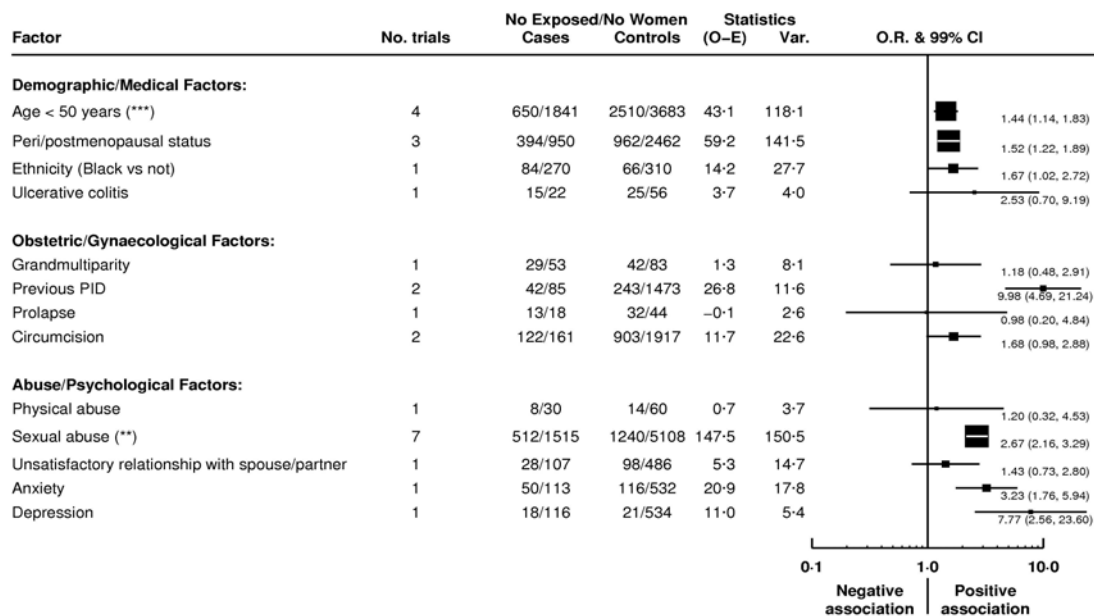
| Factor | No. trials | No Exposed/No Women Cases | Controls | Statistics (O–E) | Var. | O.R. & 99% CI |
|---|---|---|---|---|---|---|
| **Demographic/Medical Factors:** | | | | | | |
| Age < 50 years (***) | 4 | 650/1841 | 2510/3683 | 43·1 | 118·1 | 1.44 (1.14, 1.83) |
| Peri/postmenopausal status | 3 | 394/950 | 962/2462 | 59·2 | 141·5 | 1.52 (1.22, 1.89) |
| Ethnicity (Black vs not) | 1 | 84/270 | 66/310 | 14·2 | 27·7 | 1.67 (1.02, 2.72) |
| Ulcerative colitis | 1 | 15/22 | 25/56 | 3·7 | 4·0 | 2.53 (0.70, 9.19) |
| **Obstetric/Gynaecological Factors:** | | | | | | |
| Grandmultiparity | 1 | 29/53 | 42/83 | 1·3 | 8·1 | 1.18 (0.48, 2.91) |
| Previous PID | 2 | 42/85 | 243/1473 | 26·8 | 11·6 | 9.98 (4.69, 21.24) |
| Prolapse | 1 | 13/18 | 32/44 | –0·1 | 2·6 | 0.98 (0.20, 4.84) |
| Circumcision | 2 | 122/161 | 903/1917 | 11·7 | 22·6 | 1.68 (0.98, 2.88) |
| **Abuse/Psychological Factors:** | | | | | | |
| Physical abuse | 1 | 8/30 | 14/60 | 0·7 | 3·7 | 1.20 (0.32, 4.53) |
| Sexual abuse (**) | 7 | 512/1515 | 1240/5108 | 147·5 | 150·5 | 2.67 (2.16, 3.29) |
| Unsatisfactory relationship with spouse/partner | 1 | 28/107 | 98/486 | 5·3 | 14·7 | 1.43 (0.73, 2.80) |
| Anxiety | 1 | 50/113 | 116/532 | 20·9 | 17·8 | 3.23 (1.76, 5.94) |
| Depression | 1 | 18/116 | 21/534 | 11·0 | 5·4 | 7.77 (2.56, 23.60) |

0·1 1·0 10·0

Negative association | Positive association